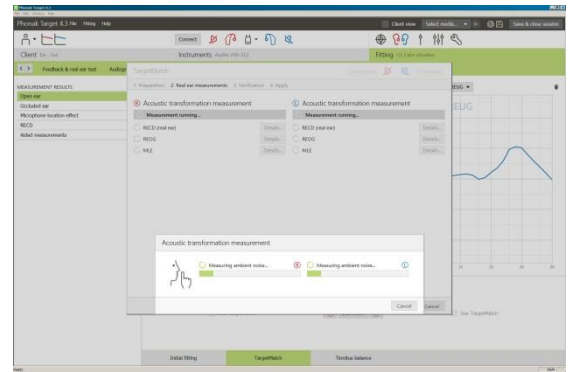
Phonak Target 4.3 File Fitting Help

Client view Select mode... Save & close session

Connect

Client

Instruments

Fitting

Feedback & real-ear test

TargetMatch

MEASUREMENT RESULTS

Open ear

Occluded ear

Microphone location effect

RECD

Aided measurements

1 Preparation 2 Real ear measurements 3 Verification 4 Apply

Acoustic transformation measurement

Measurement running...

RECD (real ear)

REOG

MLE

Details...

Acoustic transformation measurement

Measurement running...

RECD (real ear)

REOG

MLE

Details...

EUG

Acoustic transformation measurement

Measuring ambient noise...

Measuring ambient noise...

Cancel

Cancel

Use TargetMatch

Initial fitting

TargetMatch

Tinnitus balance